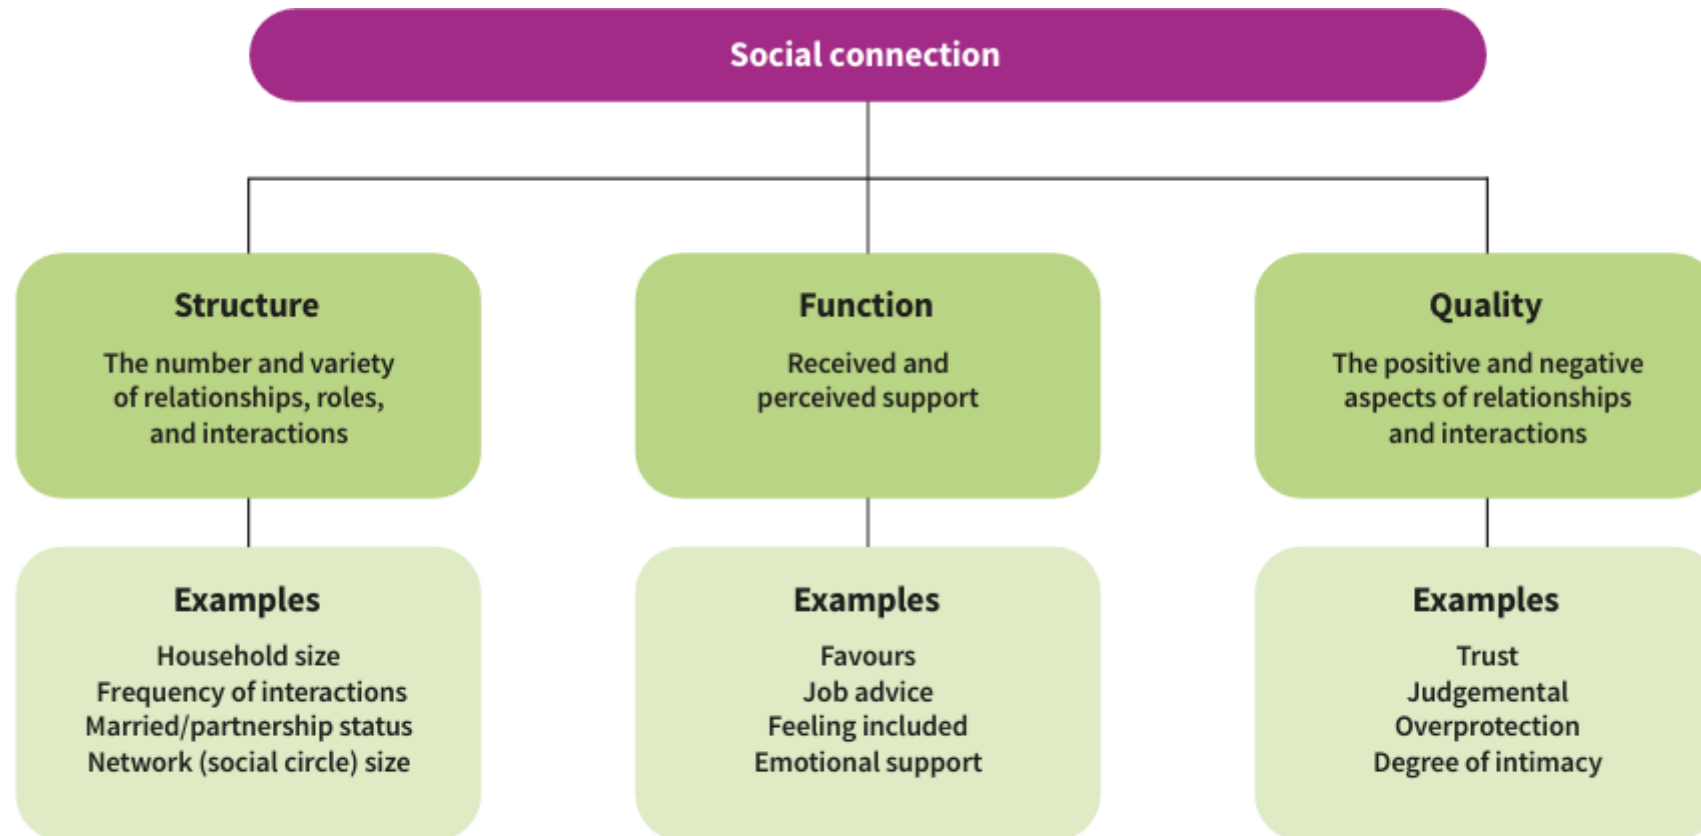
Social connection

Structure

The number and variety of relationships, roles, and interactions

Examples

Household size
Frequency of interactions
Married/partnership status
Network (social circle) size

Function

Received and perceived support

Examples

Favours
Job advice
Feeling included
Emotional support

Quality

The positive and negative aspects of relationships and interactions

Examples

Trust
Judgemental
Overprotection
Degree of intimacy